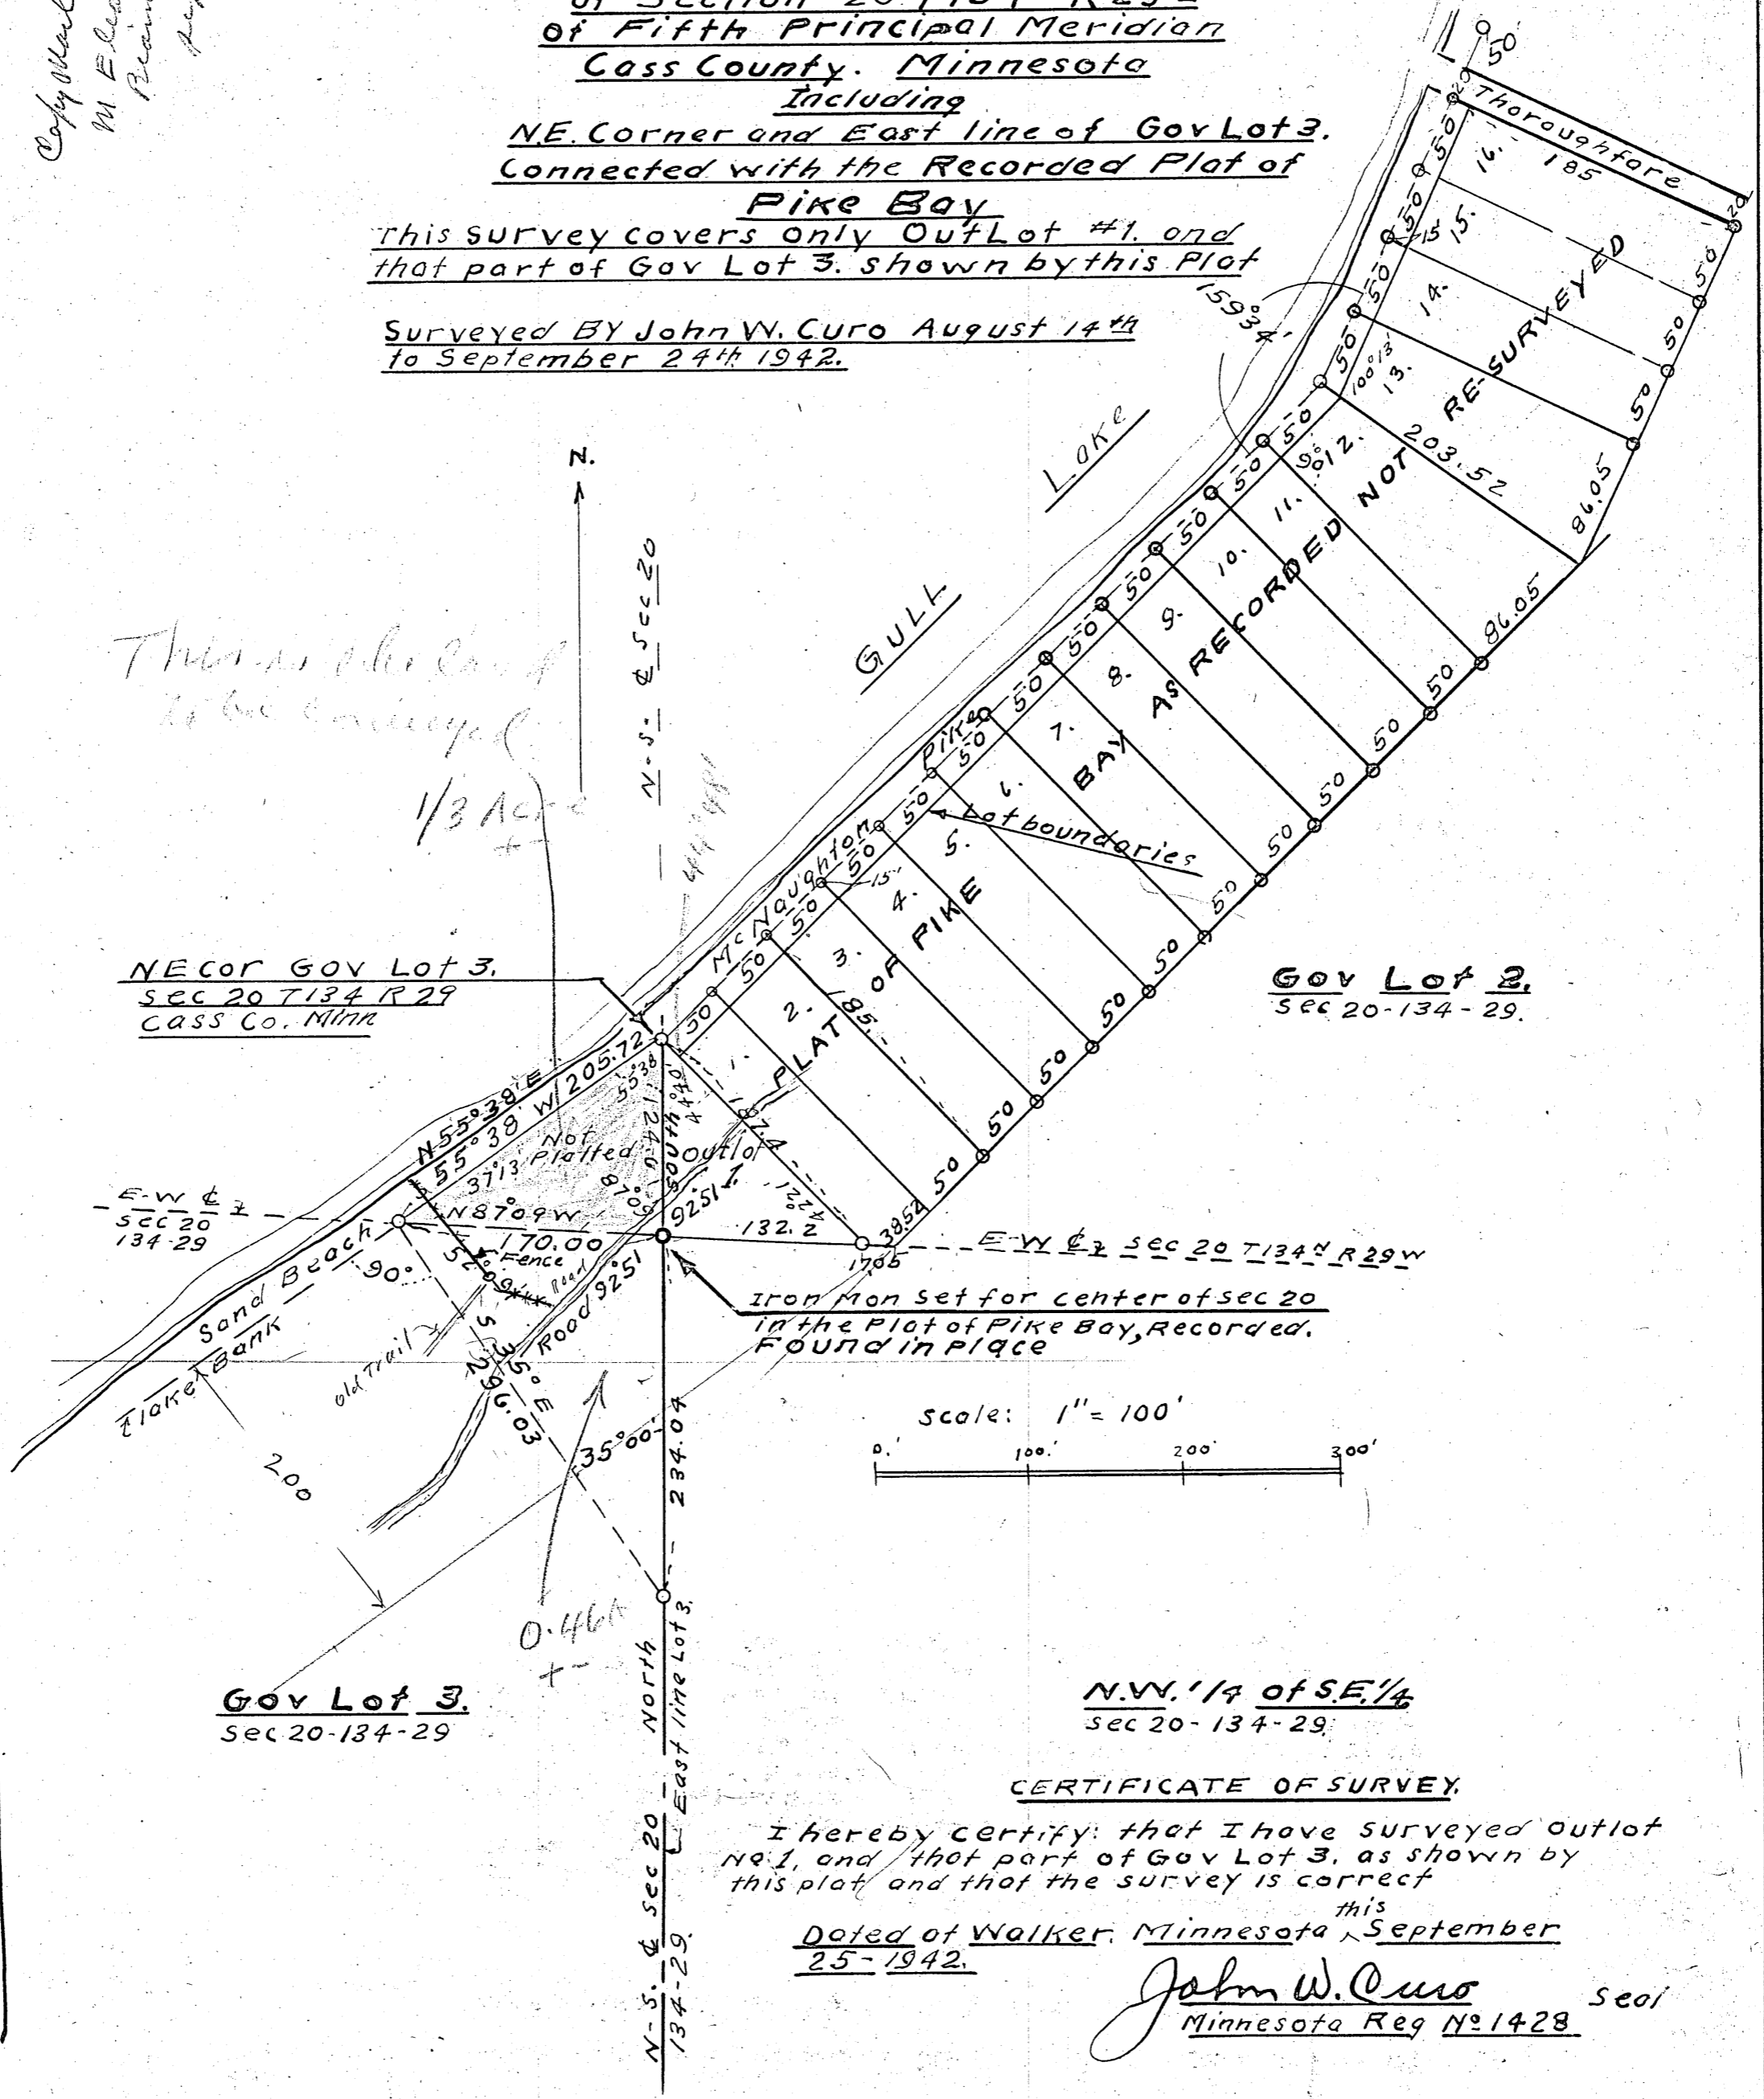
of Section 20 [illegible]
of Fifth Principal Meridian
Cass County. Minnesota
Including
N.E. Corner and East line of Gov Lot 3.
Connected with the Recorded Plat of
Pike Bay
This survey covers only OutLot #1. and that part of Gov Lot 3. shown by this Plat

Surveyed By John W. Curo August 14th to September 24th 1942.

Copy Mail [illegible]
M. Ele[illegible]
Brain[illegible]
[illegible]

Thoroughfare
185
50
20
20
16.
15.
14.
13.
12.
11.
10.
9.
8.
7.
6.
5.
4.
3.
2.
1.
15
159°34'
100°13'
90°12'
203.52
86.05
86.05
Lake
GULL
N.
N.-S. ℄ Sec 20
PLAT OF PIKE BAY AS RECORDED NOT RE-SURVEYED
McNaughton Pike
Lot boundaries
This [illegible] to be conveyed
1/3 Acre +
NE Cor Gov Lot 3.
Sec 20 T134 R29
Cass Co. Minn
N 55°38' E
S 55°38' W 205.72
55°38'
Not Platted
Outlot 1.
37°13'
87°09'
N 87°09' W
170.00
South 124.40
92°51'
132.2
185
38°54'
17°06'
E-W ℄ Sec 20 134-29
E-W ℄ Sec 20 T134N R29W
Sand Beach
Flake Bank
90°
Fence
Road
Road 92°51'
old Trail
S 35° E
296.03
35°00'
234.04
200
Iron Mon Set for center of sec 20 in the Plat of Pike Bay, Recorded. Found in place
Scale: 1" = 100'
0.' 100.' 200' 300'
0.46 Ac +
North
East line Lot 3.
N.-S. ℄ Sec 20 134-29
Gov Lot 2.
Sec 20-134-29.
Gov Lot 3.
Sec 20-134-29
N.W. 1/4 of S.E. 1/4
Sec 20-134-29

CERTIFICATE OF SURVEY.
I hereby certify: that I have surveyed outlot No 1, and that part of Gov Lot 3. as shown by this plat and that the survey is correct

Dated at Walker. Minnesota this September 25-1942.

John W. Curo
Minnesota Reg No 1428
Seal